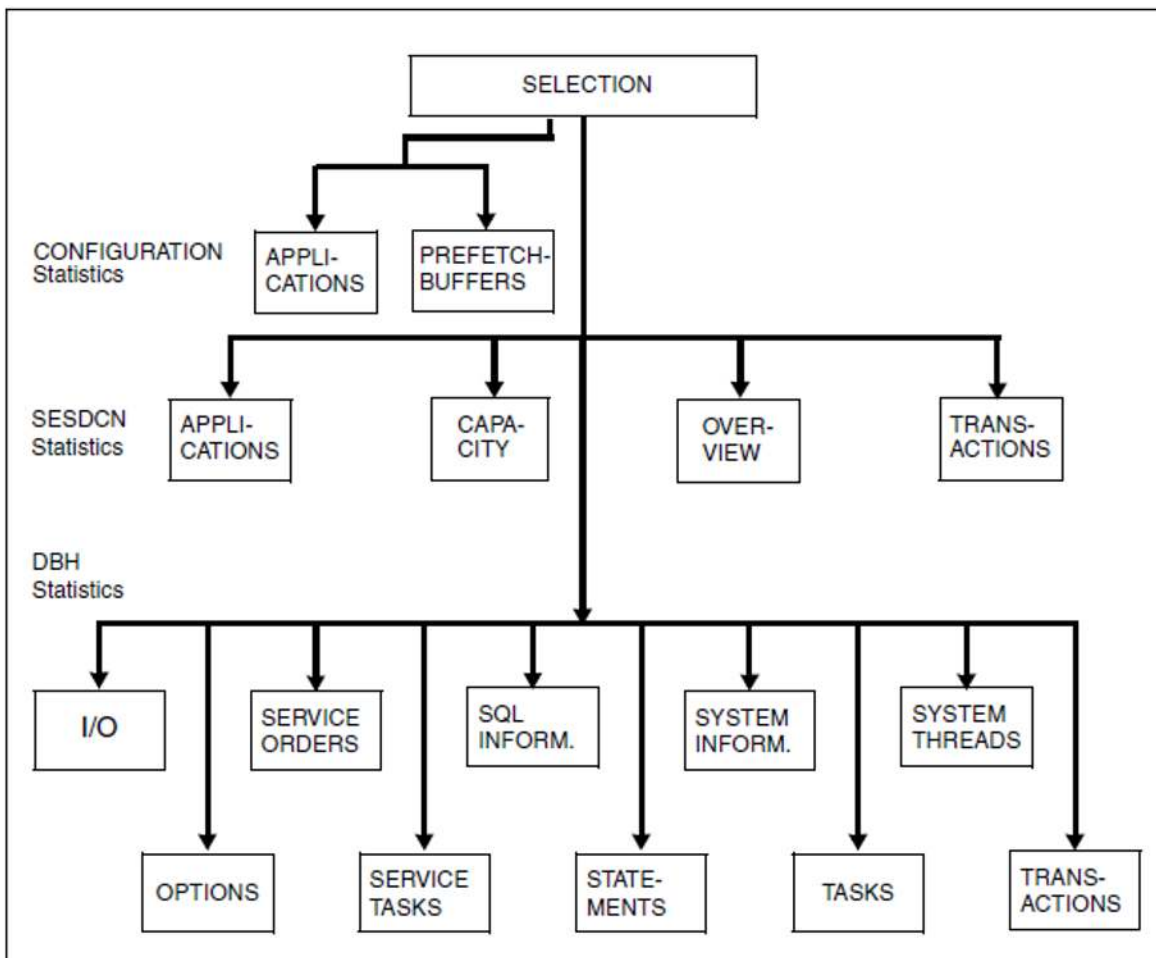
SELECTION

CONFIGURATION Statistics

APPLI-CATIONS

PREFETCH-BUFFERS

SESDCN Statistics

APPLI-CATIONS

CAPA-CITY

OVER-VIEW

TRANS-ACTIONS

DBH Statistics

I/O

SERVICE ORDERS

SQL INFORM.

SYSTEM INFORM.

SYSTEM THREADS

OPTIONS

SERVICE TASKS

STATE-MENTS

TASKS

TRANS-ACTIONS